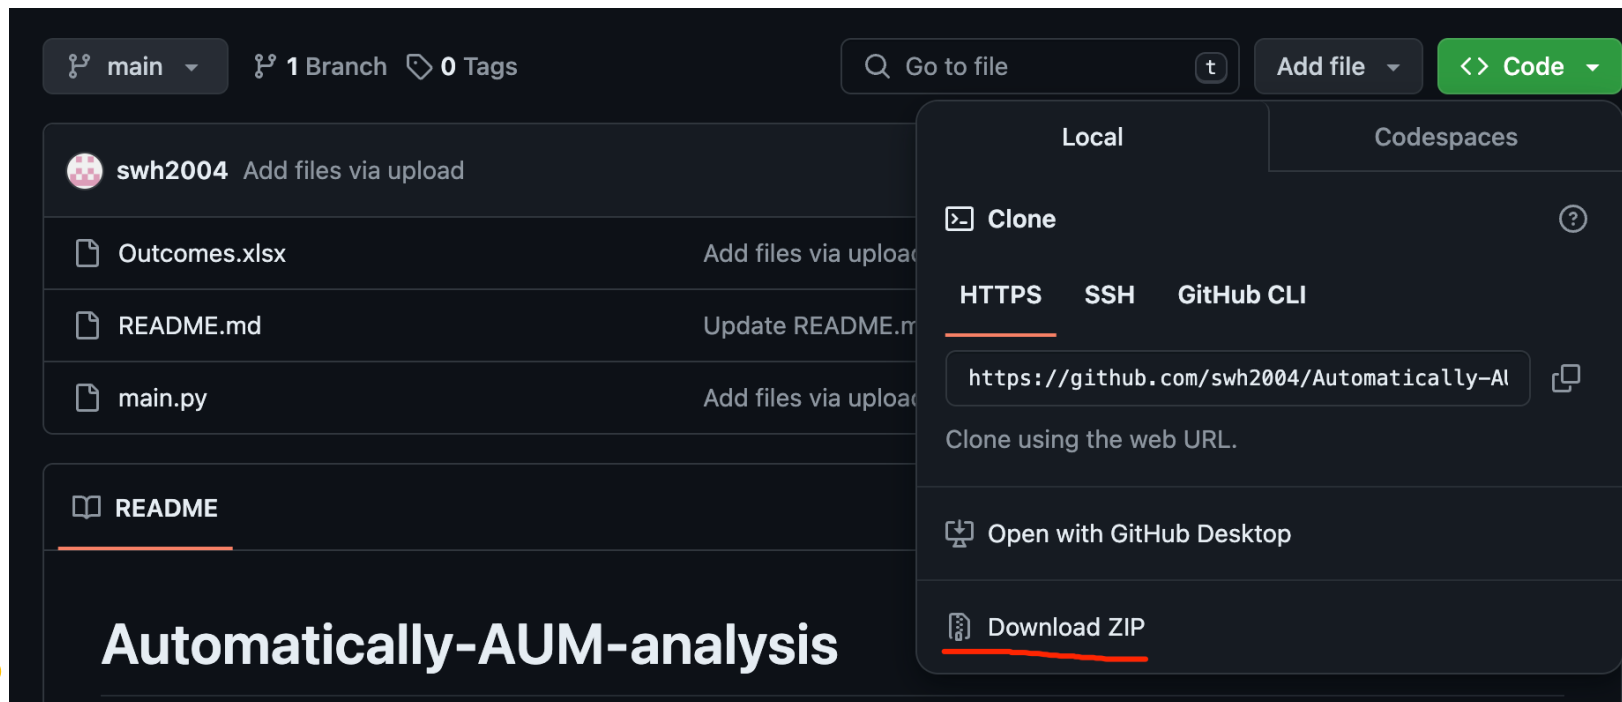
main

1 Branch 0 Tags

Go to file t

Add file

Code

swh2004 Add files via upload

Outcomes.xlsx Add files via uploa

README.md Update README.m

main.py Add files via uploa

README

Automatically-AUM-analysis

Local

Codespaces

Clone

HTTPS SSH GitHub CLI

https://github.com/swh2004/Automatically-A

Clone using the web URL.

Open with GitHub Desktop

Download ZIP